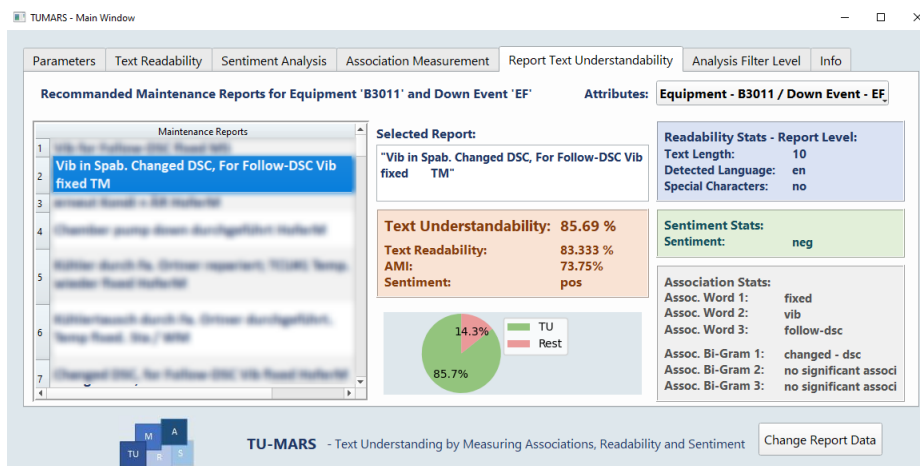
TUMARS - Main Window

Parameters | Text Readability | Sentiment Analysis | Association Measurement | Report Text Understandability | Analysis Filter Level | Info

Recommanded Maintenance Reports for Equipment 'B3011' and Down Event 'EF'

Attributes: Equipment - B3011 / Down Event - EF

| | Maintenance Reports |
|---|---|
| 1 | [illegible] |
| 2 | Vib in Spab. Changed DSC, For Follow-DSC Vib fixed TM |
| 3 | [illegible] |
| 4 | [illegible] |
| 5 | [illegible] |
| 6 | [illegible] |
| 7 | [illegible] |

Selected Report:
"Vib in Spab. Changed DSC, For Follow-DSC Vib fixed TM"

Text Understandability: 85.69 %
Text Readability: 83.333 %
AMI: 73.75%
Sentiment: pos

14.3%
85.7%
TU
Rest

Readability Stats - Report Level:
Text Length: 10
Detected Language: en
Special Characters: no

Sentiment Stats:
Sentiment: neg

Association Stats:
Assoc. Word 1: fixed
Assoc. Word 2: vib
Assoc. Word 3: follow-dsc
Assoc. Bi-Gram 1: changed - dsc
Assoc. Bi-Gram 2: no significant associ
Assoc. Bi-Gram 3: no significant associ

M A TU R S

TU-MARS - Text Understanding by Measuring Associations, Readability and Sentiment

Change Report Data